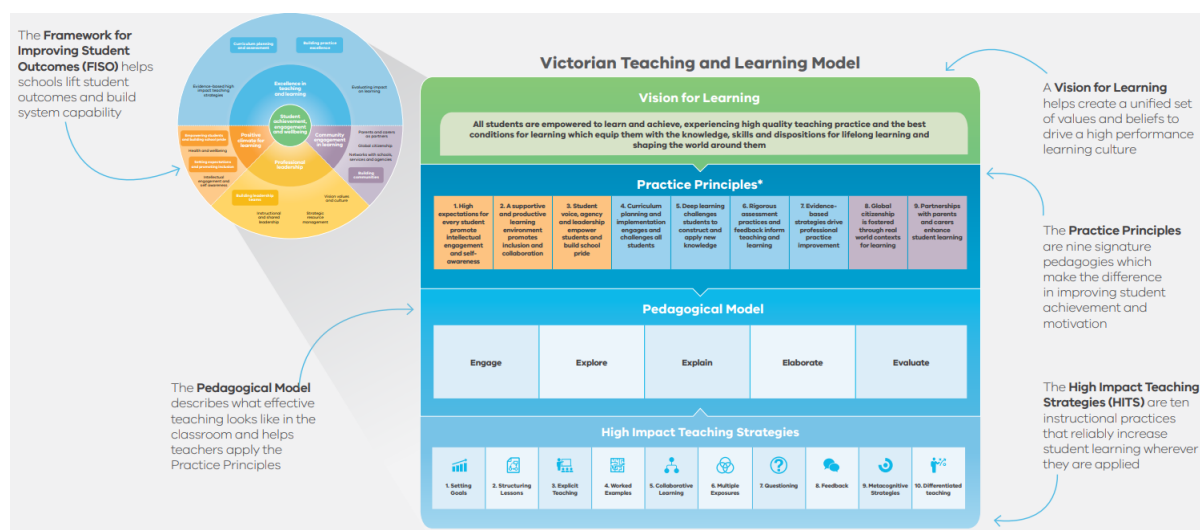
The Framework for Improving Student Outcomes (FISO) helps schools lift student outcomes and build system capability

Curriculum planning and assessment
Building practice excellence
Evidence-based high impact teaching strategies
Excellence in teaching and learning
Evaluating impact on learning
Student achievement, engagement and wellbeing
Empowering students and building school pride
Health and wellbeing
Setting expectations and promoting inclusion
Intellectual engagement and self-awareness
Positive climate for learning
Community engagement in learning
Parents and carers as partners
Global citizenship
Networks with schools, services and agencies
Building communities
Professional leadership
Building leadership teams
Vision, values and culture
Instructional and shared leadership
Strategic resource management

Victorian Teaching and Learning Model

Vision for Learning

All students are empowered to learn and achieve, experiencing high quality teaching practice and the best conditions for learning which equip them with the knowledge, skills and dispositions for lifelong learning and shaping the world around them

Practice Principles*

| 1. High expectations for every student promote intellectual engagement and self-awareness | 2. A supportive and productive learning environment promotes inclusion and collaboration | 3. Student voice, agency and leadership empower students and build school pride | 4. Curriculum planning and implementation engages and challenges all students | 5. Deep learning challenges students to construct and apply new knowledge | 6. Rigorous assessment practices and feedback inform teaching and learning | 7. Evidence-based strategies drive professional practice improvement | 8. Global citizenship is fostered through real world contexts for learning | 9. Partnerships with parents and carers enhance student learning |
|---|---|---|---|---|---|---|---|---|

Pedagogical Model

| Engage | Explore | Explain | Elaborate | Evaluate |
|---|---|---|---|---|

High Impact Teaching Strategies

| 1. Setting Goals | 2. Structuring Lessons | 3. Explicit Teaching | 4. Worked Examples | 5. Collaborative Learning | 6. Multiple Exposures | 7. Questioning | 8. Feedback | 9. Metacognitive Strategies | 10. Differentiated teaching |
|---|---|---|---|---|---|---|---|---|---|

A Vision for Learning helps create a unified set of values and beliefs to drive a high performance learning culture

The Practice Principles are nine signature pedagogies which make the difference in improving student achievement and motivation

The Pedagogical Model describes what effective teaching looks like in the classroom and helps teachers apply the Practice Principles

The High Impact Teaching Strategies (HITS) are ten instructional practices that reliably increase student learning wherever they are applied